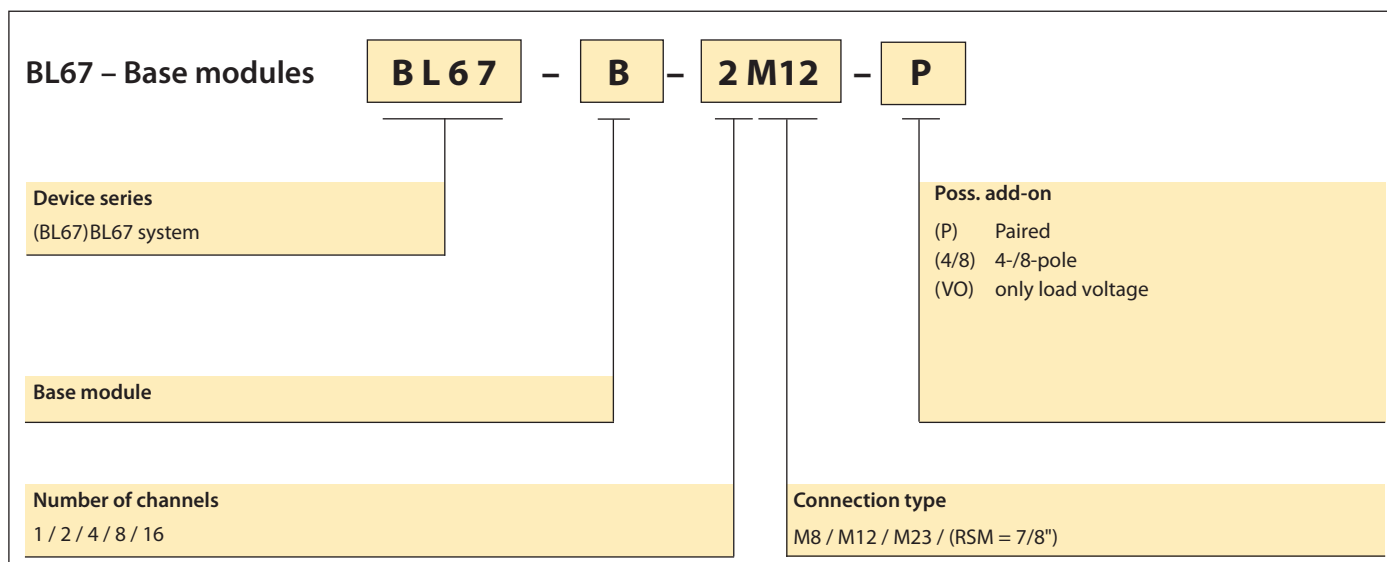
BL67 – Base modules

BL67 – B – 2 M12 – P

Device series
(BL67)BL67 system

Base module

Number of channels
1 / 2 / 4 / 8 / 16

Poss. add-on
(P) Paired
(4/8) 4-/8-pole
(VO) only load voltage

Connection type
M8 / M12 / M23 / (RSM = 7/8")